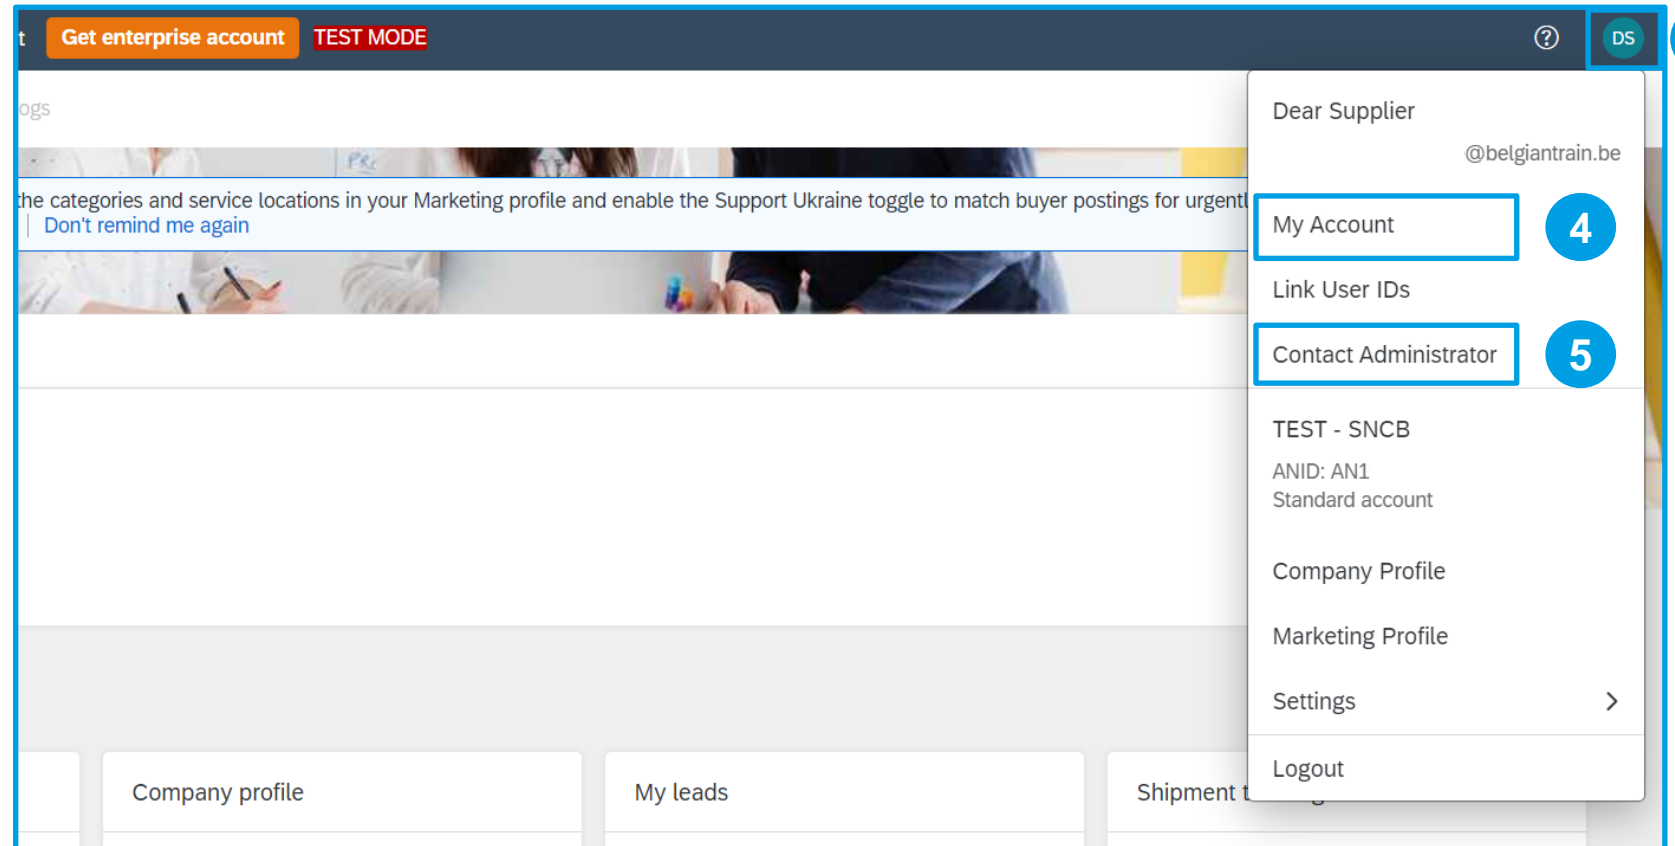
t Get enterprise account TEST MODE

DS

ogs

the categories and service locations in your Marketing profile and enable the Support Ukraine toggle to match buyer postings for urgent

Don't remind me again

Dear Supplier

@belgiantrain.be

My Account

4

Link User IDs

Contact Administrator

5

TEST - SNCB

ANID: AN1
Standard account

Company Profile

Marketing Profile

Settings

Logout

Company profile

My leads

Shipment t